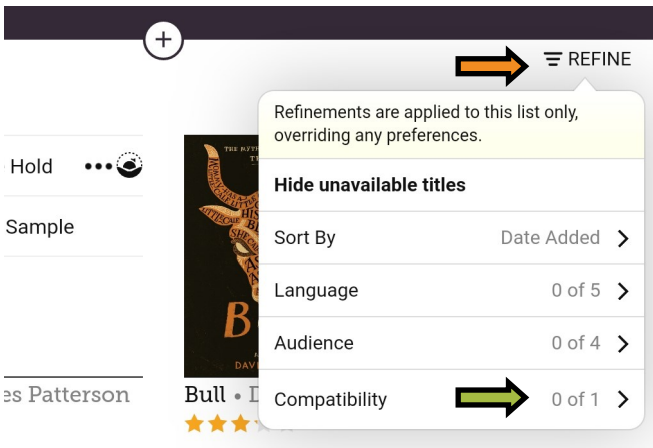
REFINE

Refinements are applied to this list only, overriding any preferences.

Hide unavailable titles

Sort By Date Added

Language 0 of 5

Audience 0 of 4

Compatibility 0 of 1

Hold

Sample

es Patterson

Bull • D

THE MYTH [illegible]

B

DAV